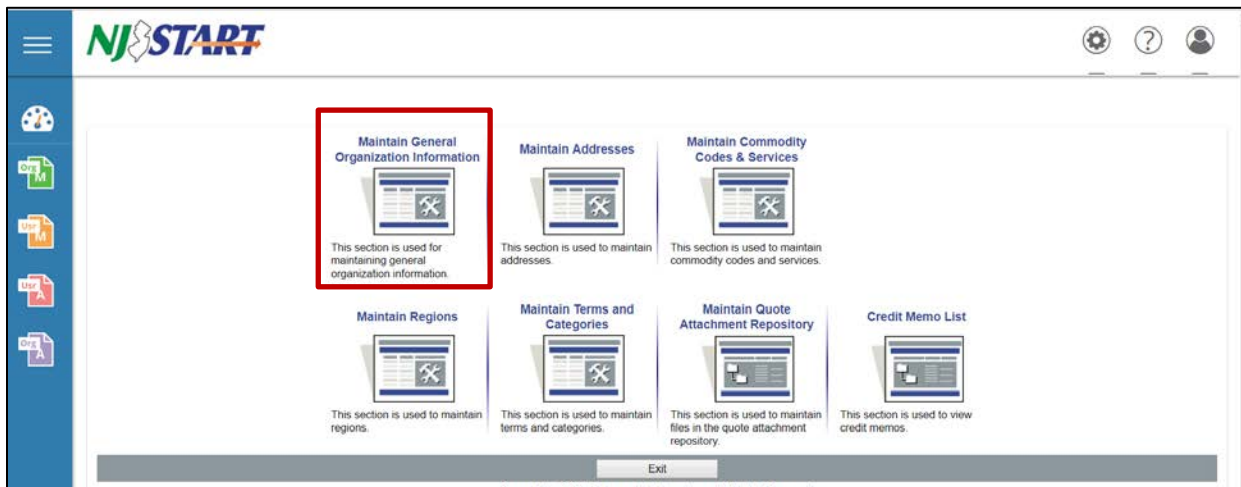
NJSTART

Org M
Usr M
Usr A
Org A

Maintain General Organization Information

This section is used for maintaining general organization information.

Maintain Addresses

This section is used to maintain addresses.

Maintain Commodity Codes & Services

This section is used to maintain commodity codes and services.

Maintain Regions

This section is used to maintain regions.

Maintain Terms and Categories

This section is used to maintain terms and categories.

Maintain Quote Attachment Repository

This section is used to maintain files in the quote attachment repository.

Credit Memo List

This section is used to view credit memos.

Exit